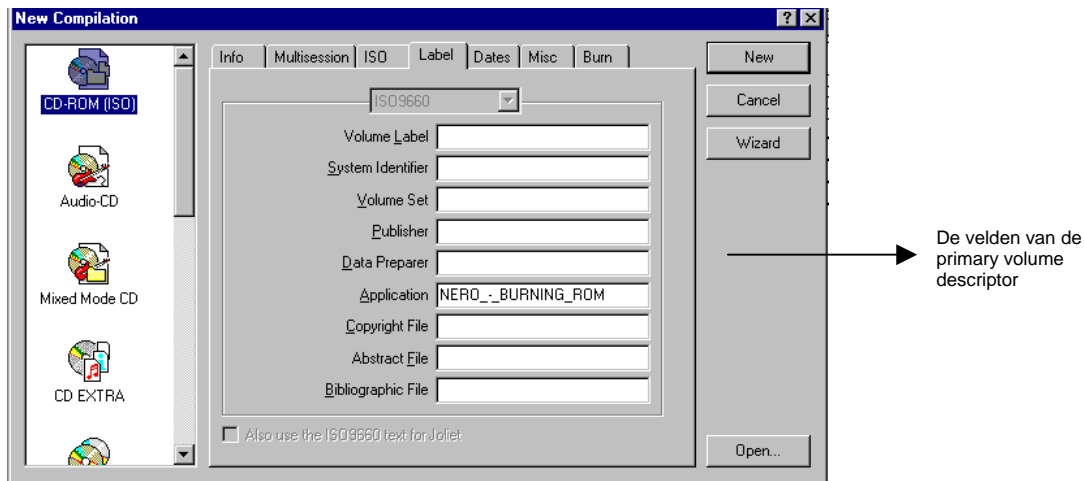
New Compilation

? ×

CD-ROM (ISO)

Audio-CD

Mixed Mode CD

CD EXTRA

Info | Multisession | ISO | Label | Dates | Misc | Burn

ISO9660

Volume Label
System Identifier
Volume Set
Publisher
Data Preparer
Application NERO_-_BURNING_ROM
Copyright File
Abstract File
Bibliographic File

Also use the ISO9660 text for Joliet

New
Cancel
Wizard
Open...

De velden van de primary volume descriptor